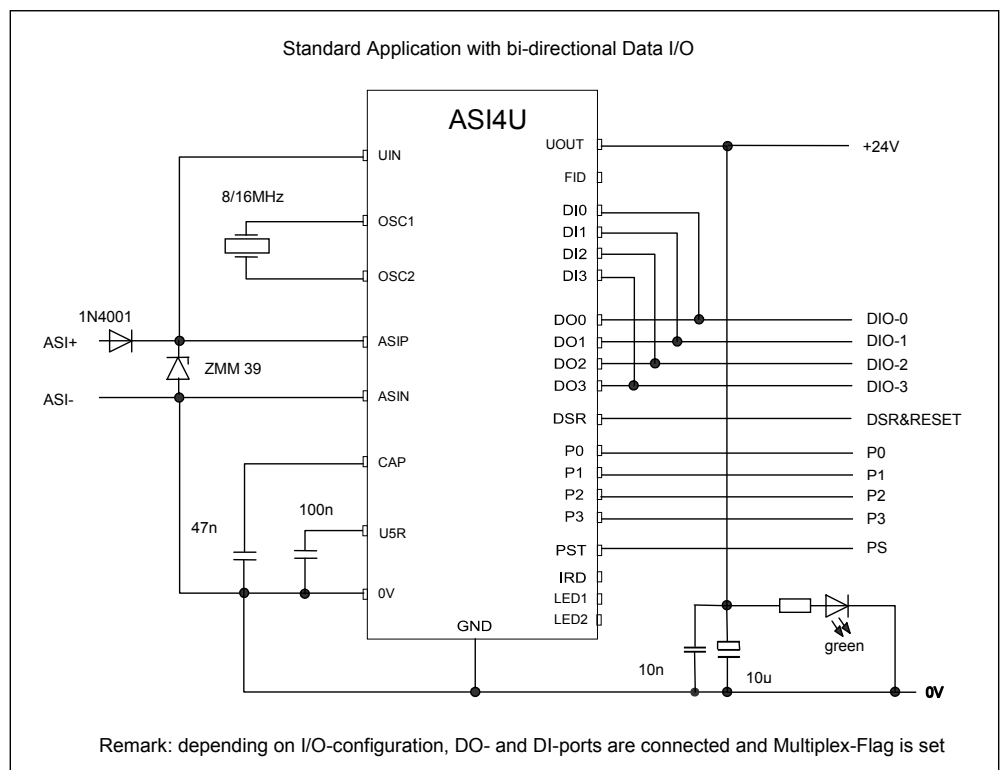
Standard Application with bi-directional Data I/O

ASI4U

UIN
8/16MHz
OSC1
OSC2
1N4001
ASI+
ASIP
ZMM 39
ASI-
ASIN
CAP
100n
47n
U5R
0V
GND

UOUT
+24V
FID
DI0
DI1
DI2
DI3
DO0
DIO-0
DO1
DIO-1
DO2
DIO-2
DO3
DIO-3
DSR
DSR&RESET
P0
P0
P1
P1
P2
P2
P3
P3
PST
PS
IRD
LED1
LED2
green
10n
10u
0V

Remark: depending on I/O-configuration, DO- and DI-ports are connected and Multiplex-Flag is set